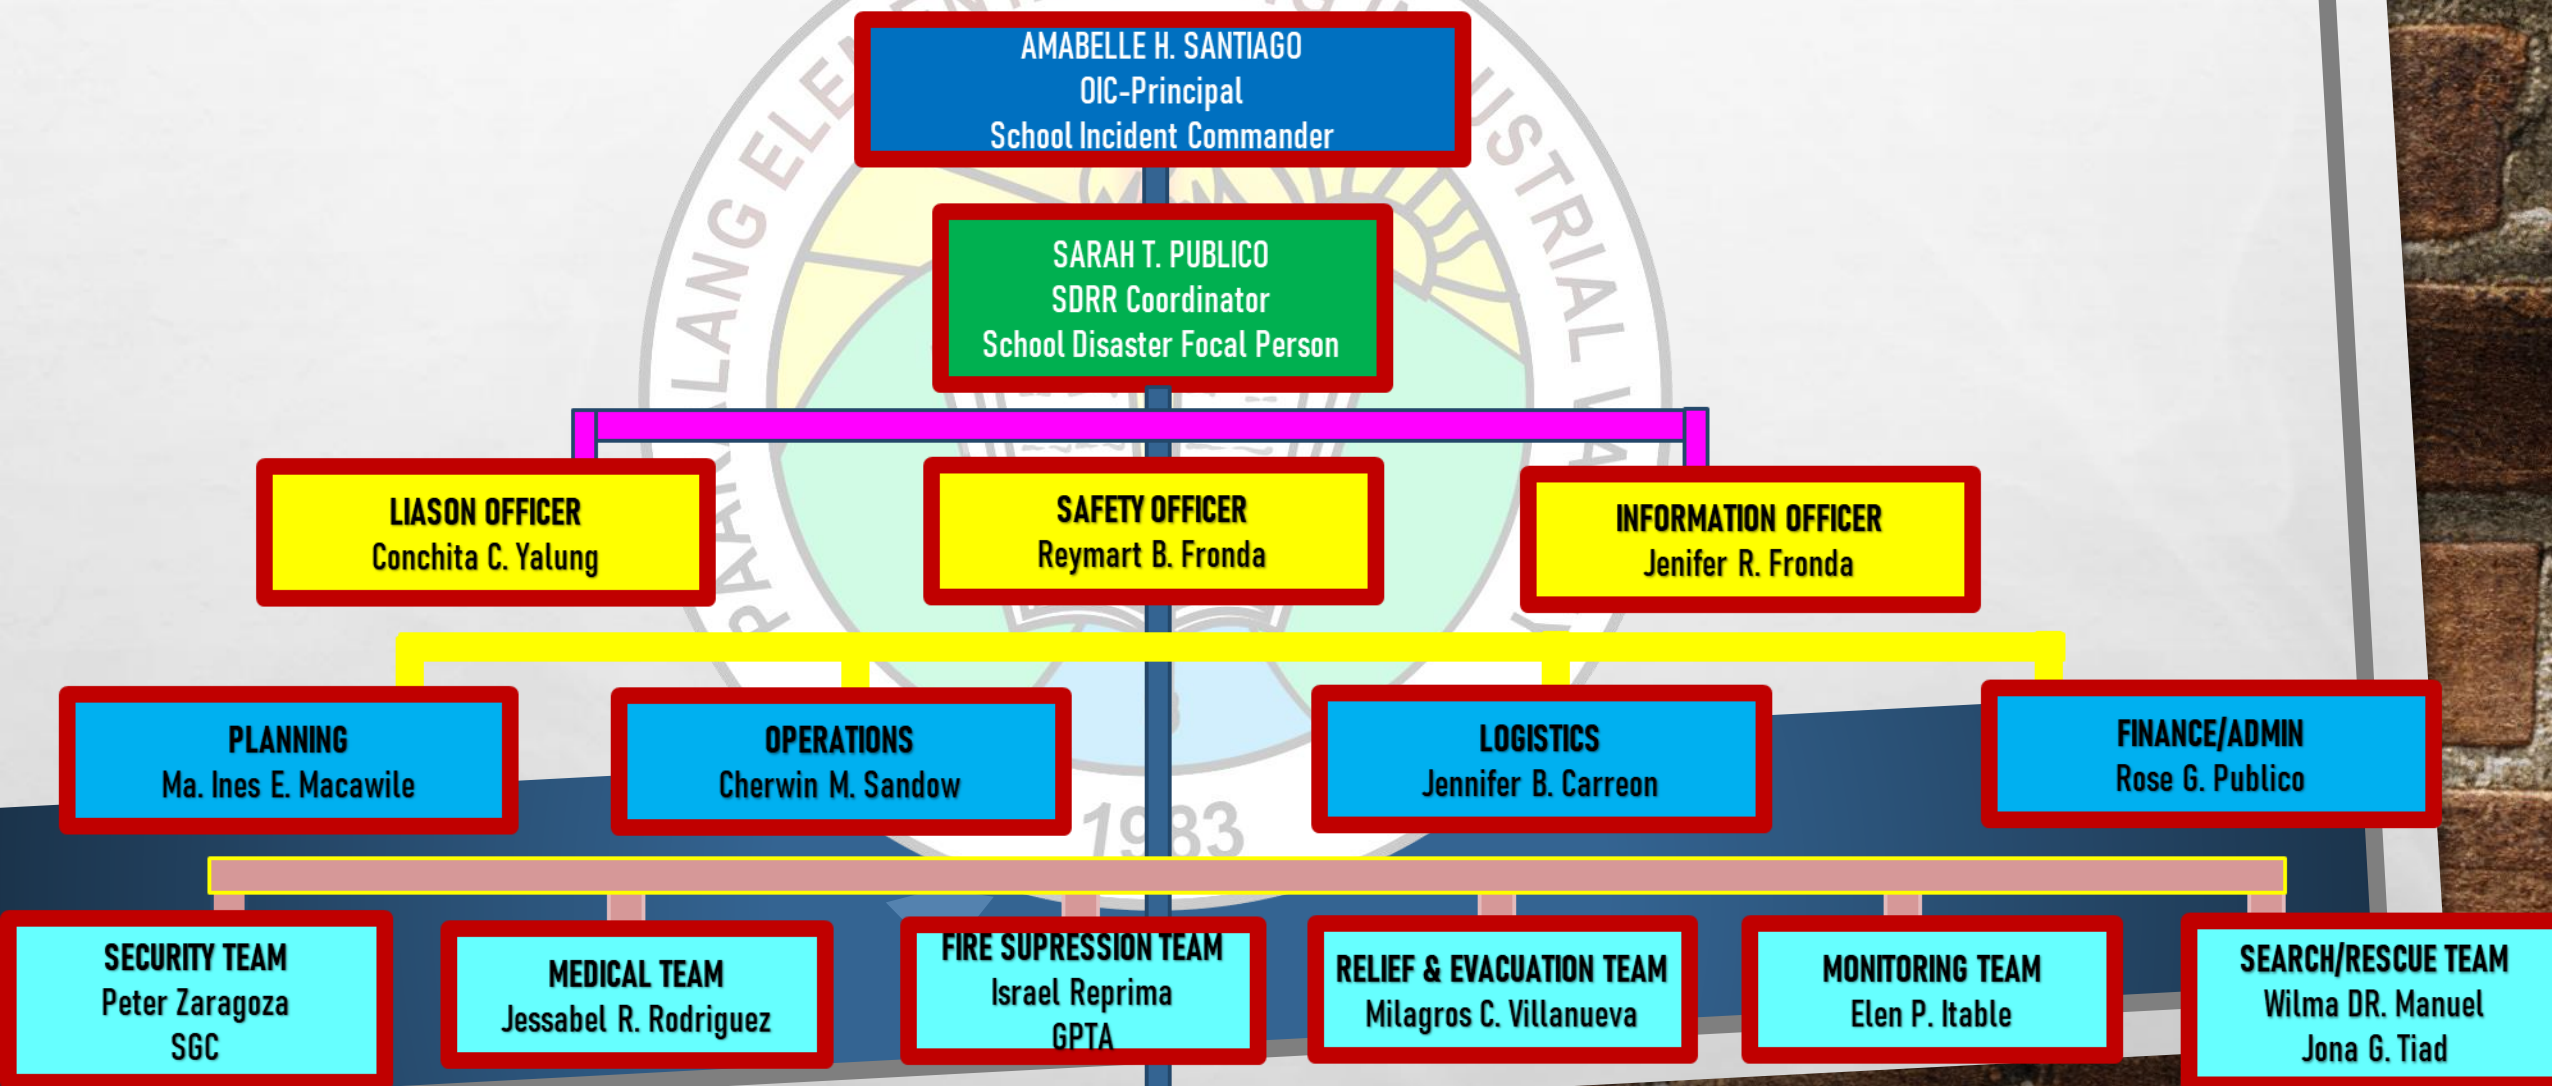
AMABELLE H. SANTIAGO
OIC-Principal
School Incident Commander

SARAH T. PUBLICO
SDRR Coordinator
School Disaster Focal Person

LIASON OFFICER
Conchita C. Yalung

SAFETY OFFICER
Reymart B. Fronda

INFORMATION OFFICER
Jenifer R. Fronda

PLANNING
Ma. Ines E. Macawile

OPERATIONS
Cherwin M. Sandow

LOGISTICS
Jennifer B. Carreon

FINANCE/ADMIN
Rose G. Publico

1983

SECURITY TEAM
Peter Zaragoza
SGC

MEDICAL TEAM
Jessabel R. Rodriguez

FIRE SUPRESSION TEAM
Israel Reprima
GPTA

RELIEF & EVACUATION TEAM
Milagros C. Villanueva

MONITORING TEAM
Elen P. Itable

SEARCH/RESCUE TEAM
Wilma DR. Manuel
Jona G. Tiad